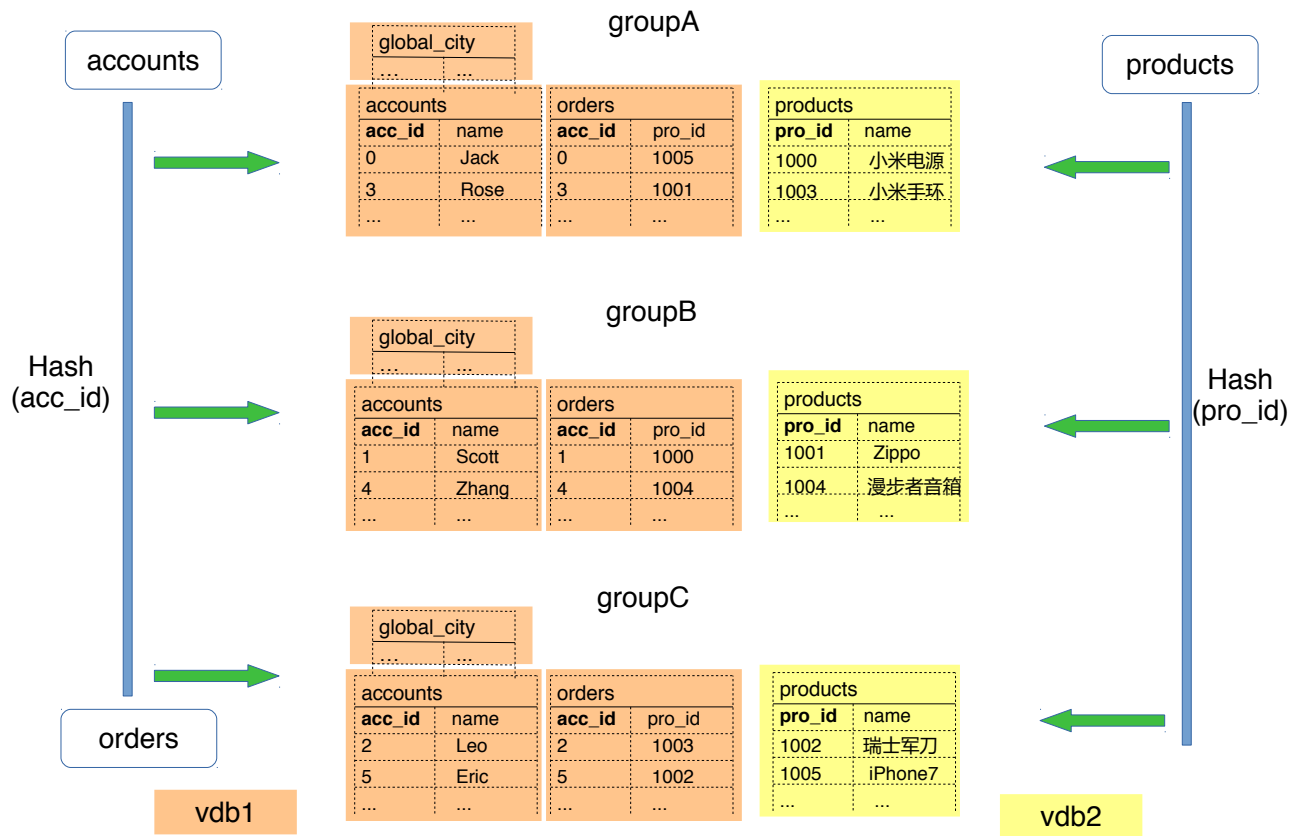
accounts

Hash (acc_id)

orders

vdb1

groupA

| global_city | |
|---|---|
| ... | ... |

| accounts | |
|---|---|
| **acc_id** | name |
| 0 | Jack |
| 3 | Rose |
| ... | ... |

| orders | |
|---|---|
| **acc_id** | pro_id |
| 0 | 1005 |
| 3 | 1001 |
| ... | ... |

| products | |
|---|---|
| **pro_id** | name |
| 1000 | 小米电源 |
| 1003 | 小米手环 |
| ... | ... |

groupB

| global_city | |
|---|---|
| ... | ... |

| accounts | |
|---|---|
| **acc_id** | name |
| 1 | Scott |
| 4 | Zhang |
| ... | ... |

| orders | |
|---|---|
| **acc_id** | pro_id |
| 1 | 1000 |
| 4 | 1004 |
| ... | ... |

| products | |
|---|---|
| **pro_id** | name |
| 1001 | Zippo |
| 1004 | 漫步者音箱 |
| ... | ... |

groupC

| global_city | |
|---|---|
| ... | ... |

| accounts | |
|---|---|
| **acc_id** | name |
| 2 | Leo |
| 5 | Eric |
| ... | ... |

| orders | |
|---|---|
| **acc_id** | pro_id |
| 2 | 1003 |
| 5 | 1002 |
| ... | ... |

| products | |
|---|---|
| **pro_id** | name |
| 1002 | 瑞士军刀 |
| 1005 | iPhone7 |
| ... | ... |

products

Hash (pro_id)

vdb2